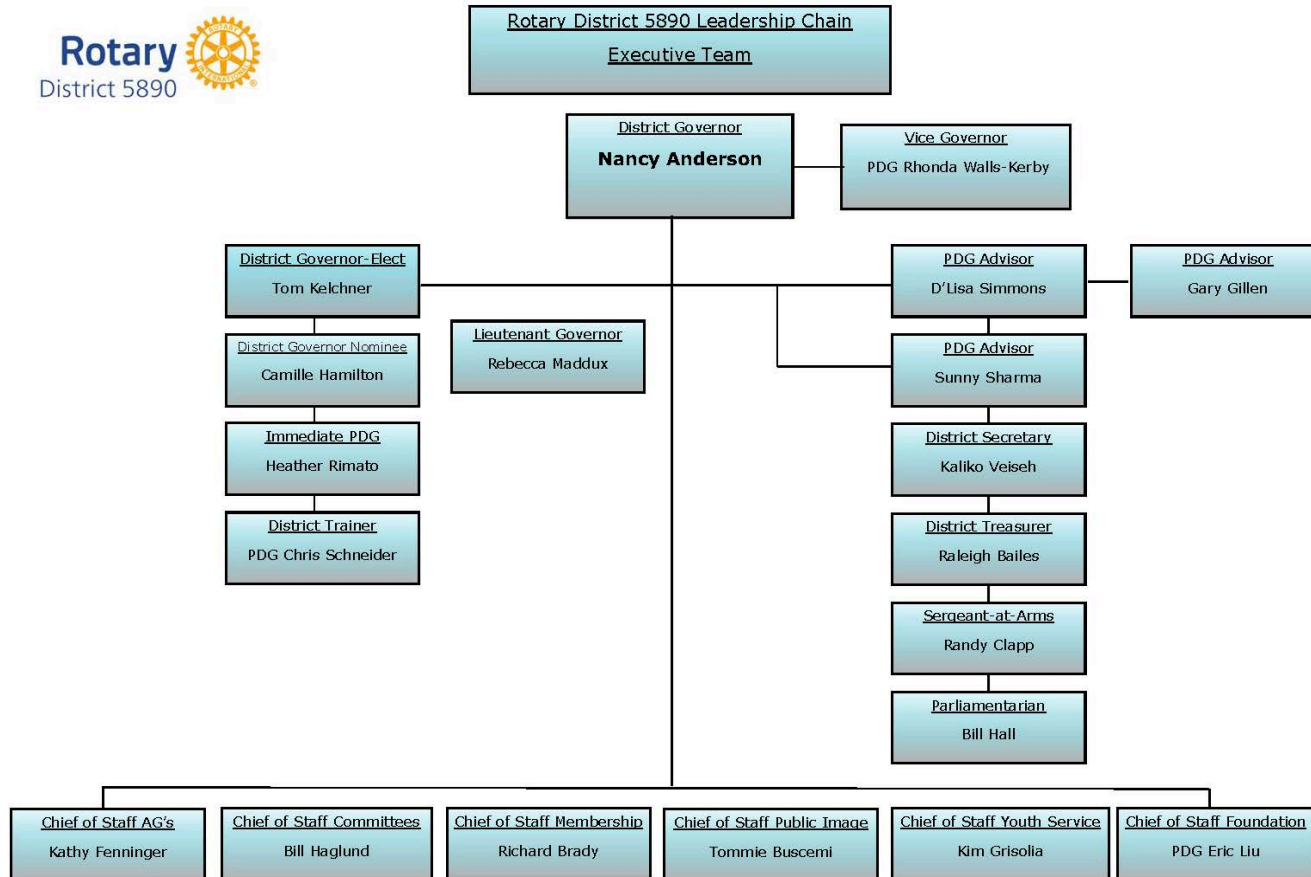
Rotary
District 5890

Rotary District 5890 Leadership Chain
Executive Team

District Governor
Nancy Anderson

Vice Governor
PDG Rhonda Walls-Kerby

District Governor-Elect
Tom Kelchner

District Governor Nominee
Camille Hamilton

Immediate PDG
Heather Rimato

District Trainer
PDG Chris Schneider

Lieutenant Governor
Rebecca Maddux

PDG Advisor
D'Lisa Simmons

PDG Advisor
Gary Gillen

PDG Advisor
Sunny Sharma

District Secretary
Kaliko Veiseh

District Treasurer
Raleigh Bailes

Sergeant-at-Arms
Randy Clapp

Parliamentarian
Bill Hall

Chief of Staff AG's
Kathy Fenninger

Chief of Staff Committees
Bill Haglund

Chief of Staff Membership
Richard Brady

Chief of Staff Public Image
Tommie Buscemi

Chief of Staff Youth Service
Kim Grisolia

Chief of Staff Foundation
PDG Eric Liu